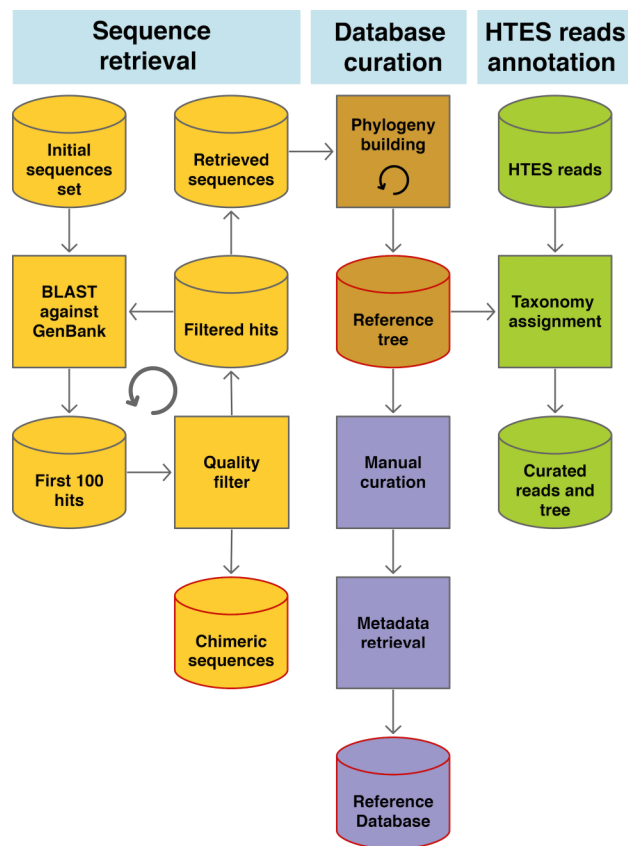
Sequence retrieval

Database curation

HTES reads annotation

Initial sequences set

Retrieved sequences

Phylogeny building

HTES reads

BLAST against GenBank

Filtered hits

Reference tree

Taxonomy assignment

First 100 hits

Quality filter

Manual curation

Curated reads and tree

Chimeric sequences

Metadata retrieval

Reference Database